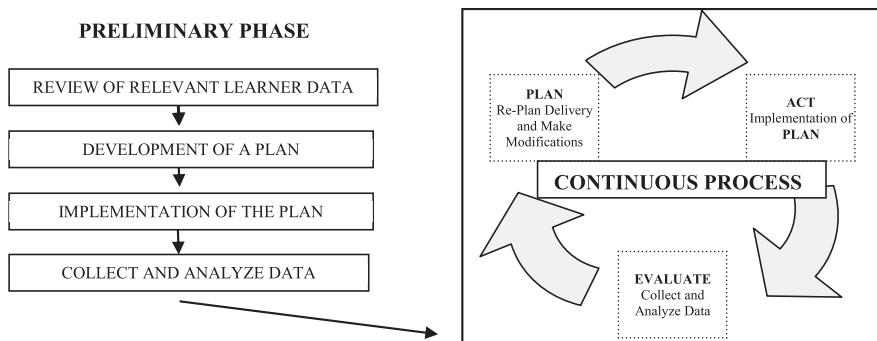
PRELIMINARY PHASE

REVIEW OF RELEVANT LEARNER DATA

DEVELOPMENT OF A PLAN

IMPLEMENTATION OF THE PLAN

COLLECT AND ANALYZE DATA

PLAN
Re-Plan Delivery and Make Modifications

ACT
Implementation of PLAN

CONTINUOUS PROCESS

EVALUATE
Collect and Analyze Data